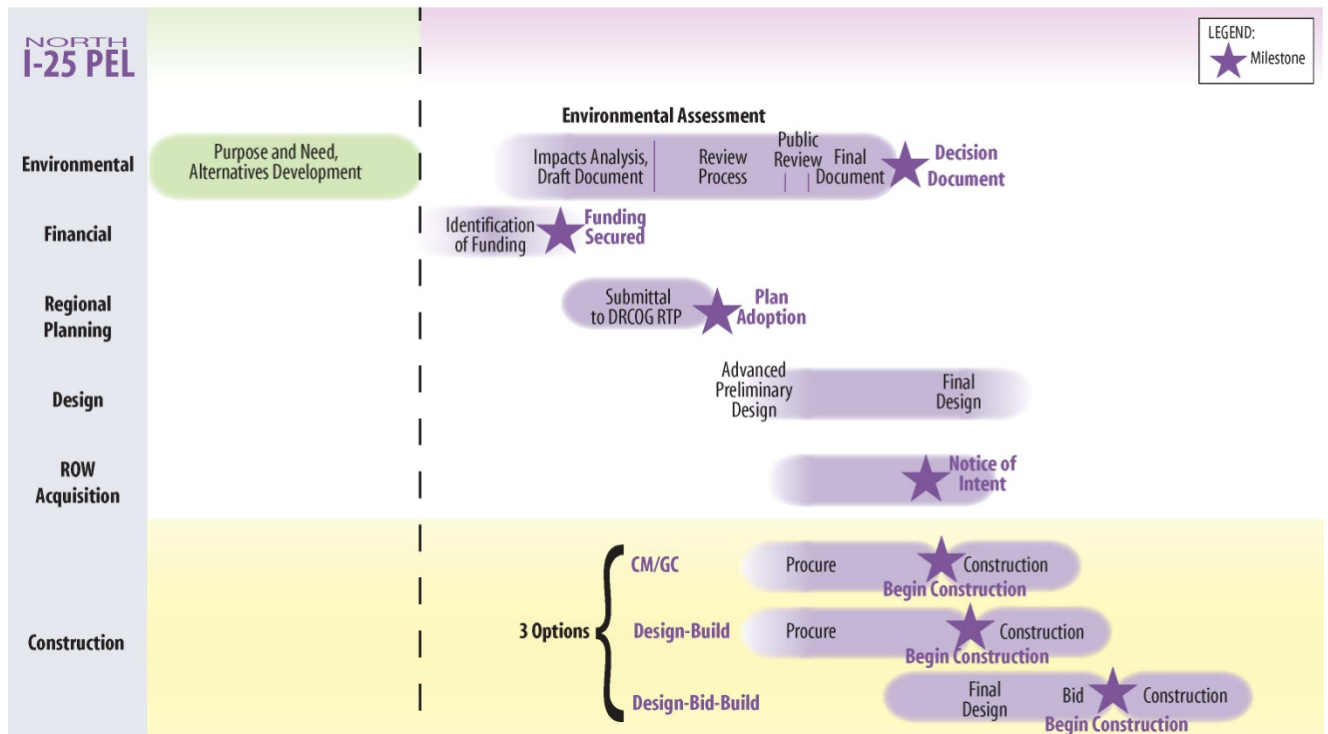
NORTH
I-25 PEL

LEGEND:
Milestone

Environmental Assessment

Environmental

Purpose and Need, Alternatives Development

Impacts Analysis, Draft Document

Review Process

Public Review

Final Document

Decision Document

Financial

Identification of Funding

Funding Secured

Regional Planning

Submittal to DRCOG RTP

Plan Adoption

Design

Advanced Preliminary Design

Final Design

ROW Acquisition

Notice of Intent

Construction

3 Options

CM/GC

Procure

Construction

Begin Construction

Design-Build

Procure

Construction

Begin Construction

Design-Bid-Build

Final Design

Bid

Construction

Begin Construction